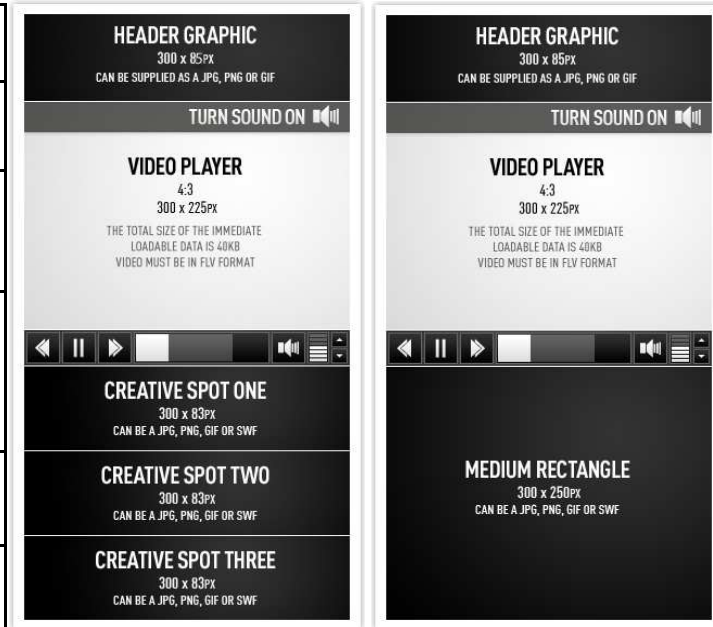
HEADER GRAPHIC
300 x 85PX
CAN BE SUPPLIED AS A JPG, PNG OR GIF

TURN SOUND ON

VIDEO PLAYER
4:3
300 x 225PX
THE TOTAL SIZE OF THE IMMEDIATE LOADABLE DATA IS 40KB
VIDEO MUST BE IN FLV FORMAT

CREATIVE SPOT ONE
300 x 83PX
CAN BE A JPG, PNG, GIF OR SWF

CREATIVE SPOT TWO
300 x 83PX
CAN BE A JPG, PNG, GIF OR SWF

CREATIVE SPOT THREE
300 x 83PX
CAN BE A JPG, PNG, GIF OR SWF

HEADER GRAPHIC
300 x 85PX
CAN BE SUPPLIED AS A JPG, PNG OR GIF

TURN SOUND ON

VIDEO PLAYER
4:3
300 x 225PX
THE TOTAL SIZE OF THE IMMEDIATE LOADABLE DATA IS 40KB
VIDEO MUST BE IN FLV FORMAT

MEDIUM RECTANGLE
300 x 250PX
CAN BE A JPG, PNG, GIF OR SWF